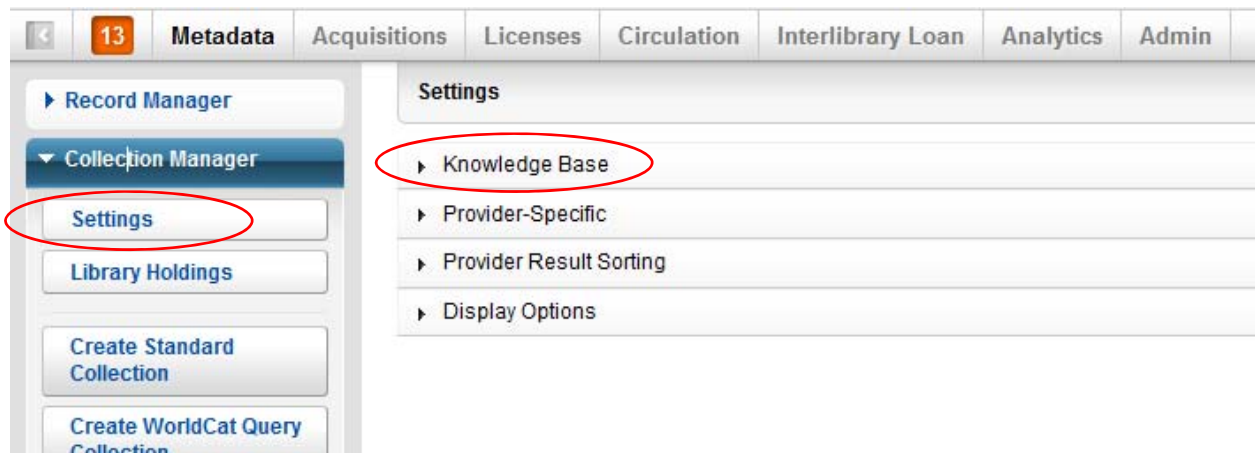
13 Metadata Acquisitions Licenses Circulation Interlibrary Loan Analytics Admin

Record Manager

Collection Manager

Settings

Library Holdings

Create Standard Collection

Create WorldCat Query Collection

Settings

Knowledge Base

Provider-Specific

Provider Result Sorting

Display Options